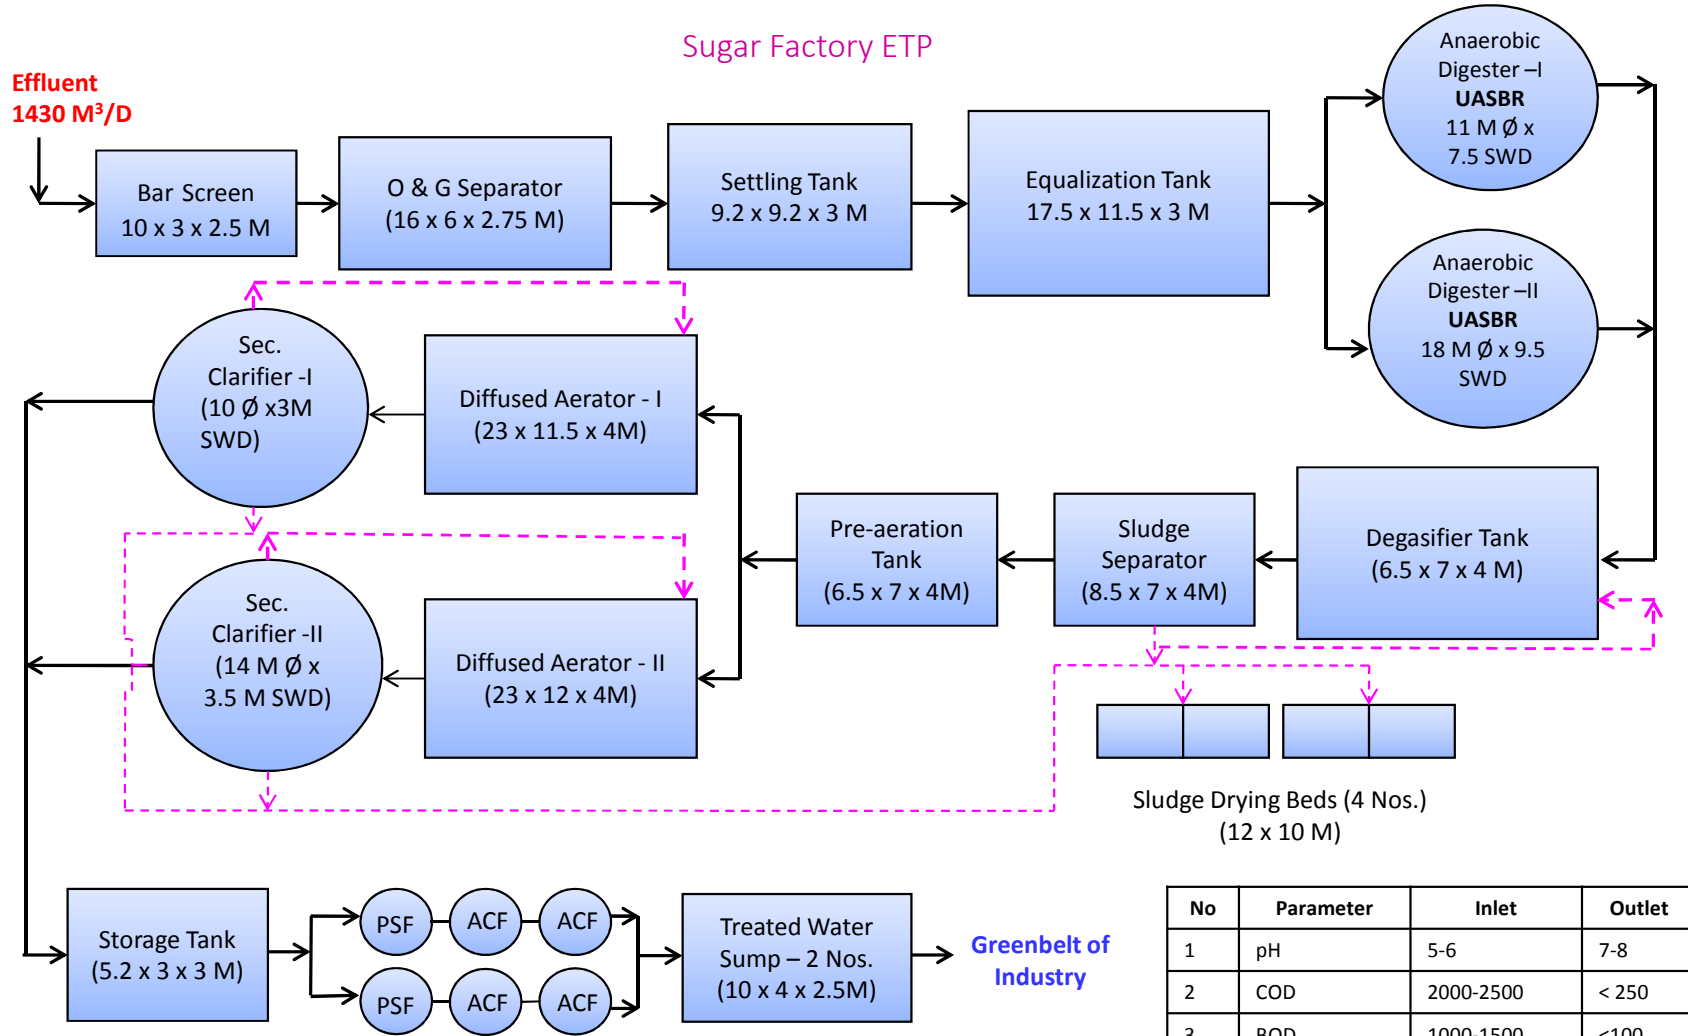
Sugar Factory ETP

Effluent
1430 M$^3$/D

Bar Screen
10 x 3 x 2.5 M

O & G Separator
(16 x 6 x 2.75 M)

Settling Tank
9.2 x 9.2 x 3 M

Equalization Tank
17.5 x 11.5 x 3 M

Anaerobic Digester –I
UASBR
11 M Ø x 7.5 SWD

Anaerobic Digester –II
UASBR
18 M Ø x 9.5 SWD

Sec. Clarifier -I
(10 Ø x3M SWD)

Diffused Aerator - I
(23 x 11.5 x 4M)

Pre-aeration Tank
(6.5 x 7 x 4M)

Sludge Separator
(8.5 x 7 x 4M)

Degasifier Tank
(6.5 x 7 x 4 M)

Sec. Clarifier -II
(14 M Ø x 3.5 M SWD)

Diffused Aerator - II
(23 x 12 x 4M)

Sludge Drying Beds (4 Nos.)
(12 x 10 M)

Storage Tank
(5.2 x 3 x 3 M)

PSF

ACF

ACF

PSF

ACF

ACF

Treated Water Sump – 2 Nos.
(10 x 4 x 2.5M)

Greenbelt of Industry

| No | Parameter | Inlet | Outlet |
|---|---|---|---|
| 1 | pH | 5-6 | 7-8 |
| 2 | COD | 2000-2500 | < 250 |
| 3 | BOD | 1000-1500 | <100 |